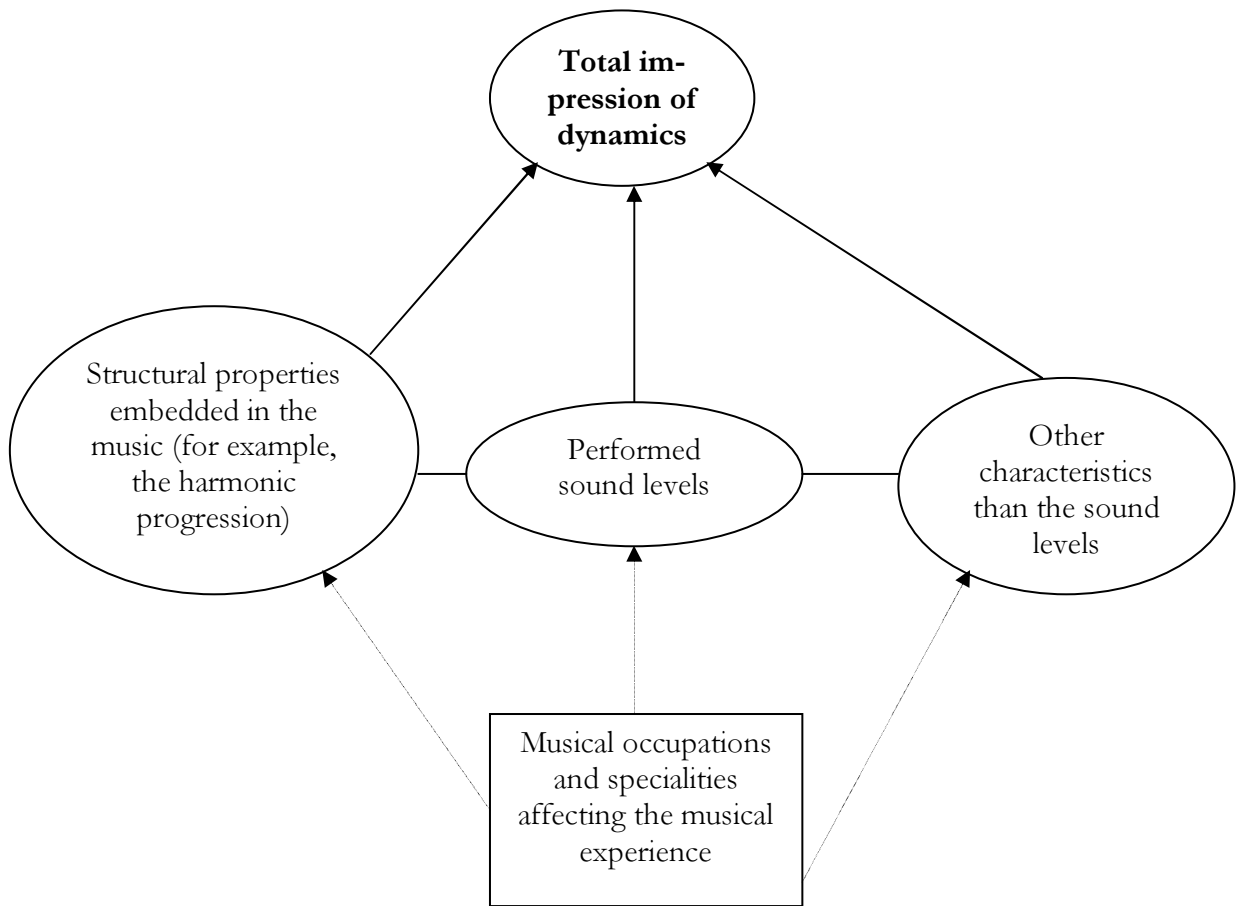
**Total impression of dynamics**

Structural properties embedded in the music (for example, the harmonic progression)

Performed sound levels

Other characteristics than the sound levels

Musical occupations and specialities affecting the musical experience